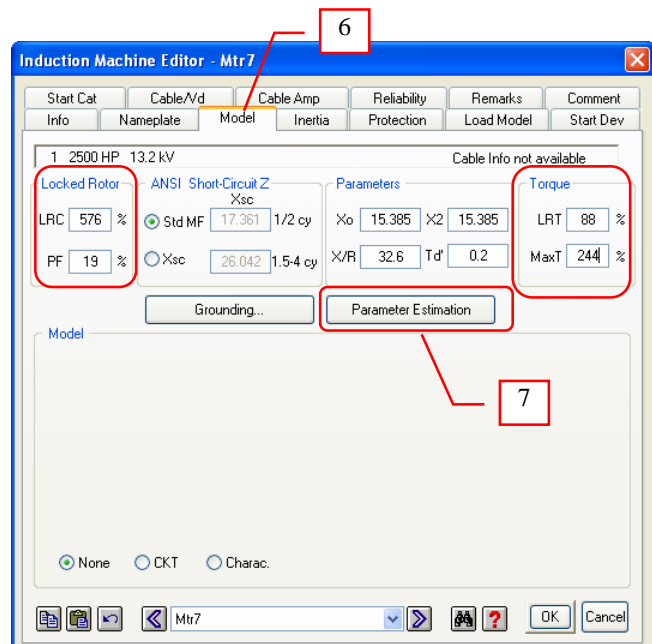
6

Induction Machine Editor - Mtr7

Start Cat | Cable/Vd | Cable Amp | Reliability | Remarks | Comment
Info | Nameplate | Model | Inertia | Protection | Load Model | Start Dev

1 2500 HP 13.2 kV
Cable Info not available

Locked Rotor
LRC 576 %
PF 19 %

ANSI Short-Circuit Z
Xsc
Std MF 17.361 1/2 cy
Xsc 26.042 1.5-4 cy

Parameters
Xo 15.385 X2 15.385
X/R 32.6 Td' 0.2

Torque
LRT 88 %
MaxT 244 %

Grounding...

Parameter Estimation

Model

7

None CKT Charac.

Mtr7

OK Cancel